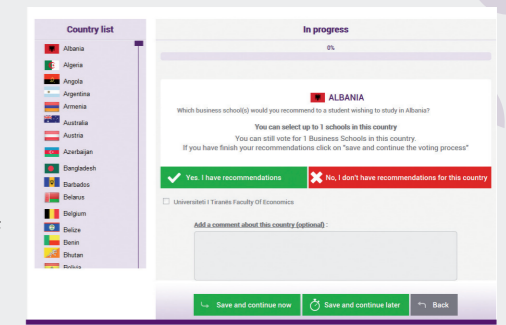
Country list

Albania
Algeria
Angola
Argentina
Armenia
Australia
Austria
Azerbaijan
Bangladesh
Barbados
Belarus
Belgium
Belize
Benin
Bhutan
Bolivia

In progress

0%

ALBANIA

Which business school(s) would you recommend to a student wishing to study in Albania?

You can select up to 1 schools in this country

You can still vote for 1 Business Schools in this country.

If you have finish your recommendations click on "save and continue the voting process"

Yes. I have recommendations

No, I don't have recommendations for this country

Universiteti I Tiranës Faculty Of Economics

Add a comment about this country (optional) :

Save and continue now

Save and continue later

Back